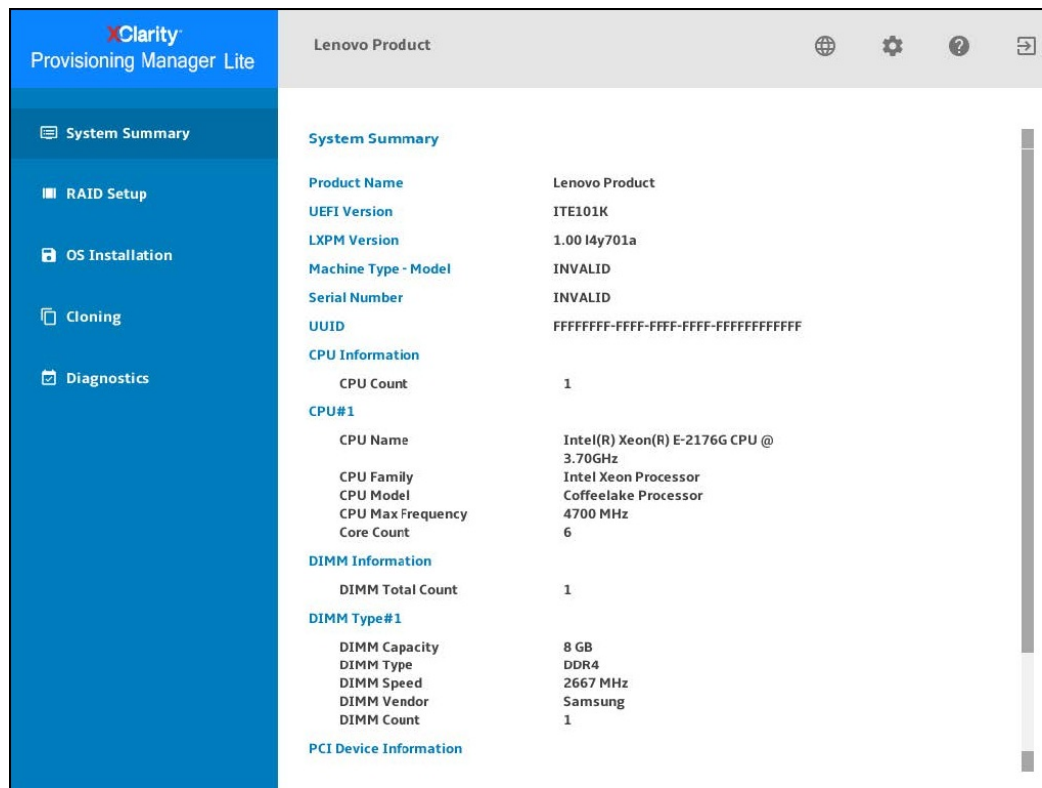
XClarity
Provisioning Manager Lite

System Summary
RAID Setup
OS Installation
Cloning
Diagnostics

Lenovo Product

System Summary

| | |
|---|---|
| Product Name | Lenovo Product |
| UEFI Version | ITE101K |
| LXPM Version | 1.00 l4y701a |
| Machine Type - Model | INVALID |
| Serial Number | INVALID |
| UUID | FFFFFFFF-FFFF-FFFF-FFFF-FFFFFFFFFFFF |

CPU Information

| | |
|---|---|
| CPU Count | 1 |

CPU#1

| | |
|---|---|
| CPU Name | Intel(R) Xeon(R) E-2176G CPU @ 3.70GHz |
| CPU Family | Intel Xeon Processor |
| CPU Model | Coffeelake Processor |
| CPU Max Frequency | 4700 MHz |
| Core Count | 6 |

DIMM Information

| | |
|---|---|
| DIMM Total Count | 1 |

DIMM Type#1

| | |
|---|---|
| DIMM Capacity | 8 GB |
| DIMM Type | DDR4 |
| DIMM Speed | 2667 MHz |
| DIMM Vendor | Samsung |
| DIMM Count | 1 |

PCI Device Information